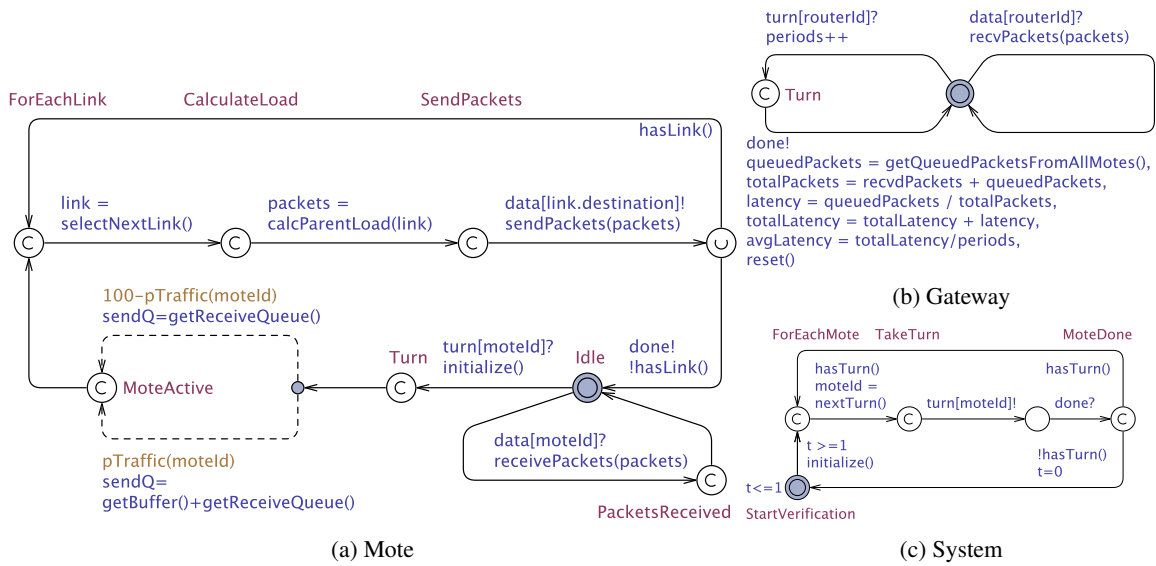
turn[routerId]?
periods++

data[routerId]?
recvPackets(packets)

Turn

ForEachLink

CalculateLoad

SendPackets

hasLink()

done!
queuedPackets = getQueuedPacketsFromAllMotes(),
totalPackets = recvdPackets + queuedPackets,
latency = queuedPackets / totalPackets,
totalLatency = totalLatency + latency,
avgLatency = totalLatency/periods,
reset()

link =
selectNextLink()

packets =
calcParentLoad(link)

data[link.destination]!
sendPackets(packets)

(b) Gateway

100-pTraffic(moteId)
sendQ=getReceiveQueue()

ForEachMote

TakeTurn

MoteDone

Turn

turn[moteId]?
initialize()

Idle

done!
!hasLink()

hasTurn()
moteId =
nextTurn()

turn[moteId]!

hasTurn()

done?

MoteActive

t >=1
initialize()

data[moteId]?
receivePackets(packets)

!hasTurn()
t=0

pTraffic(moteId)
sendQ=
getBuffer()+getReceiveQueue()

t<=1

PacketsReceived

StartVerification

(a) Mote

(c) System